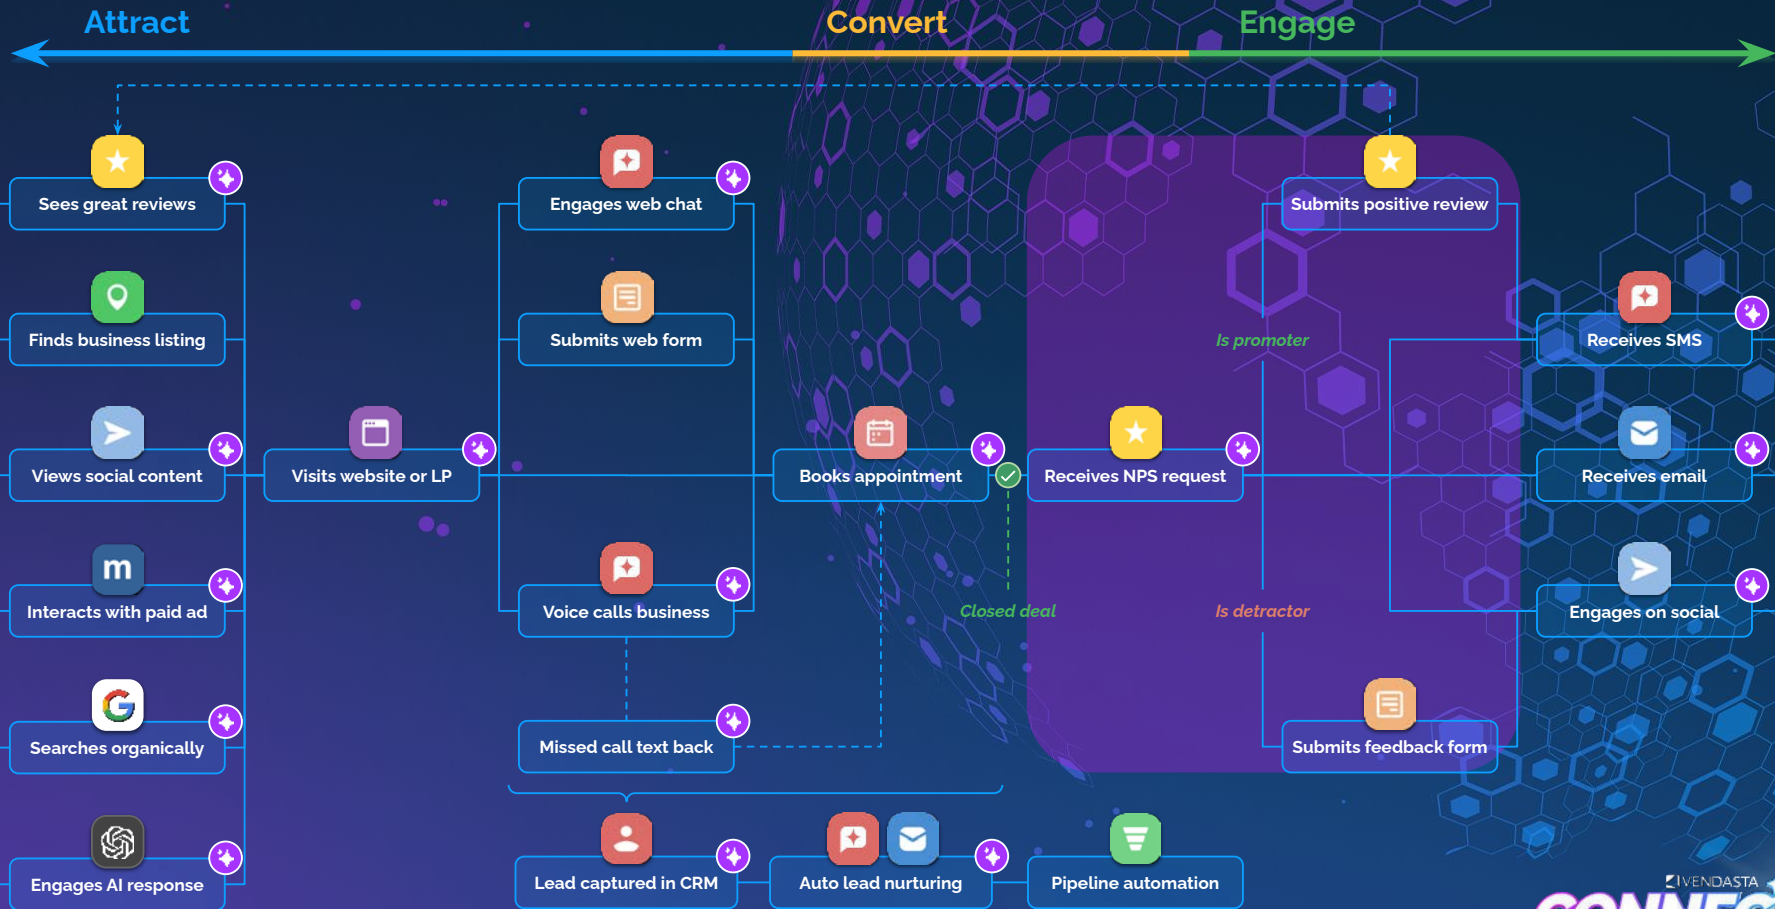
Attract

Convert

Engage

Sees great reviews

Finds business listing

Views social content

Interacts with paid ad

Searches organically

Engages AI response

Visits website or LP

Engages web chat

Submits web form

Voice calls business

Missed call text back

Books appointment

Closed deal

Lead captured in CRM

Auto lead nurturing

Pipeline automation

Submits positive review

Is promoter

Receives NPS request

Is detractor

Submits feedback form

Receives SMS

Receives email

Engages on social

VENDASTA